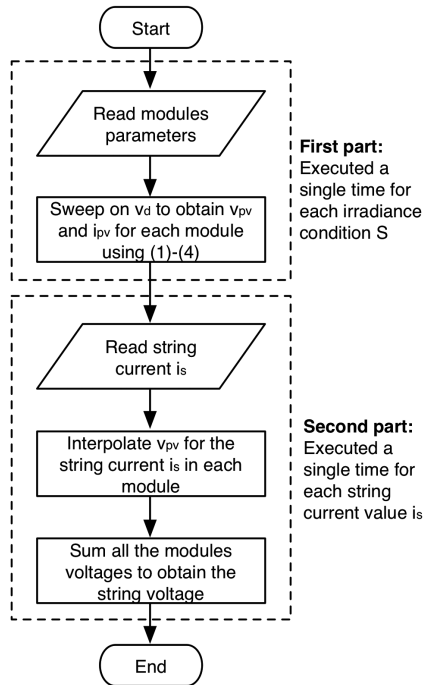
Start

Read modules parameters

Sweep on $v_d$ to obtain $v_{pv}$ and $i_{pv}$ for each module using (1)-(4)

**First part:** Executed a single time for each irradiance condition S

Read string current $i_s$

Interpolate $v_{pv}$ for the string current $i_s$ in each module

Sum all the modules voltages to obtain the string voltage

**Second part:** Executed a single time for each string current value $i_s$

End